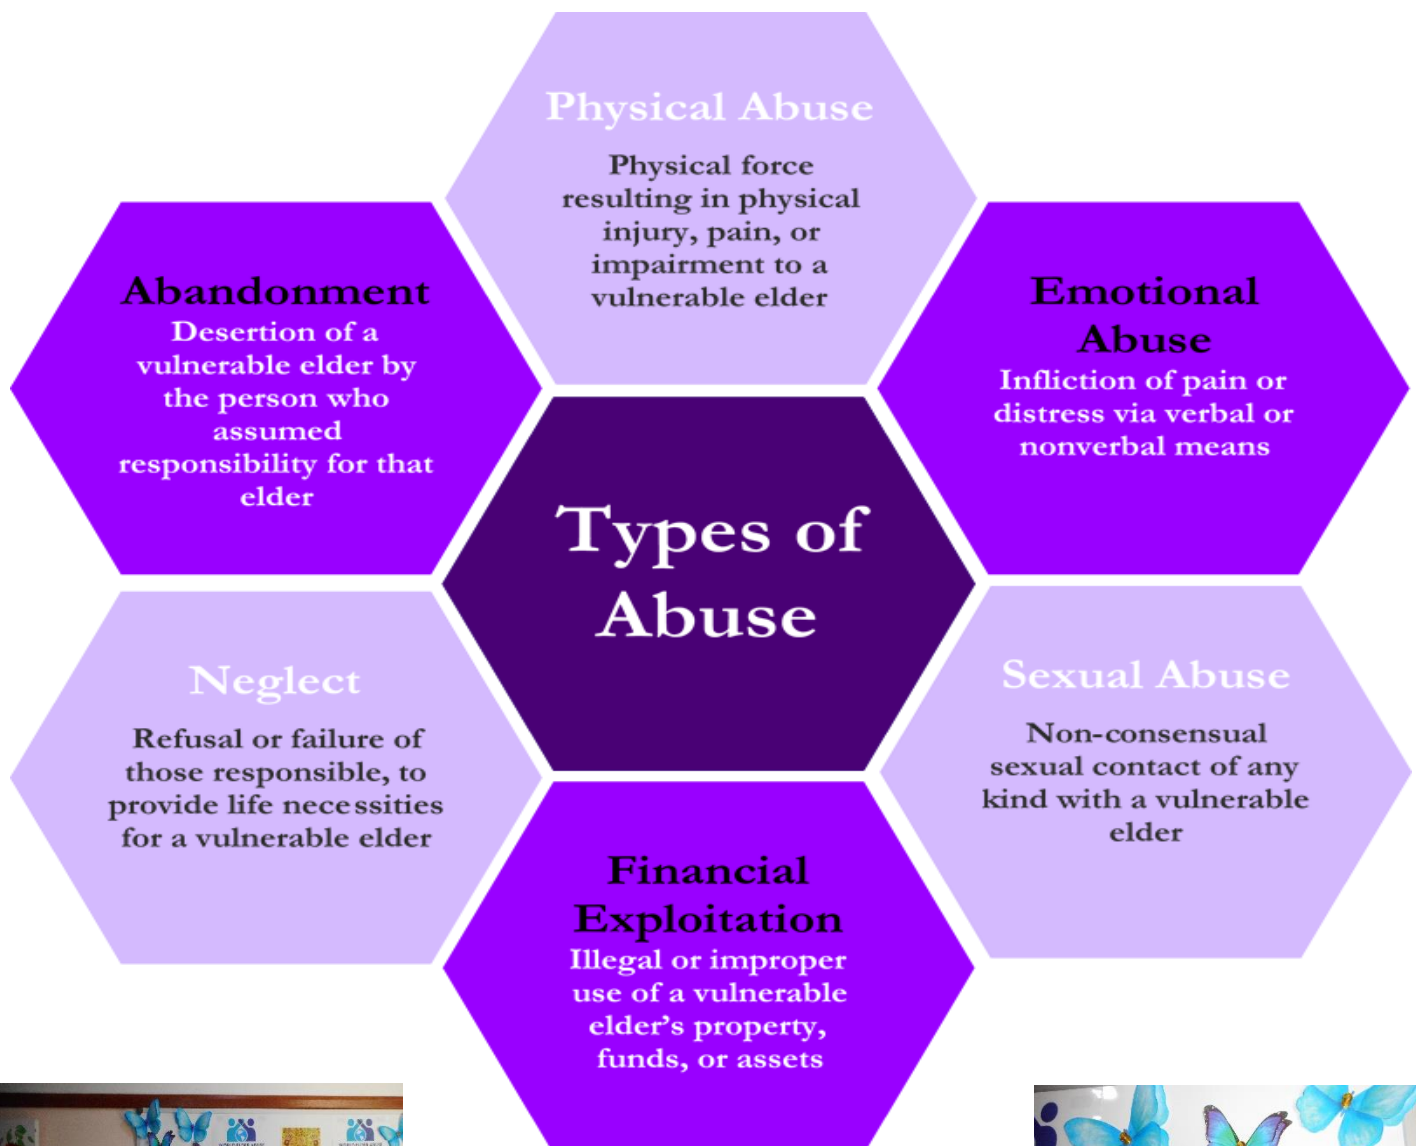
Physical Abuse

Physical force resulting in physical injury, pain, or impairment to a vulnerable elder

Abandonment
Desertion of a vulnerable elder by the person who assumed responsibility for that elder

Emotional Abuse
Infliction of pain or distress via verbal or nonverbal means

Types of Abuse

Neglect

Refusal or failure of those responsible, to provide life necessities for a vulnerable elder

Sexual Abuse

Non-consensual sexual contact of any kind with a vulnerable elder

Financial Exploitation
Illegal or improper use of a vulnerable elder's property, funds, or assets